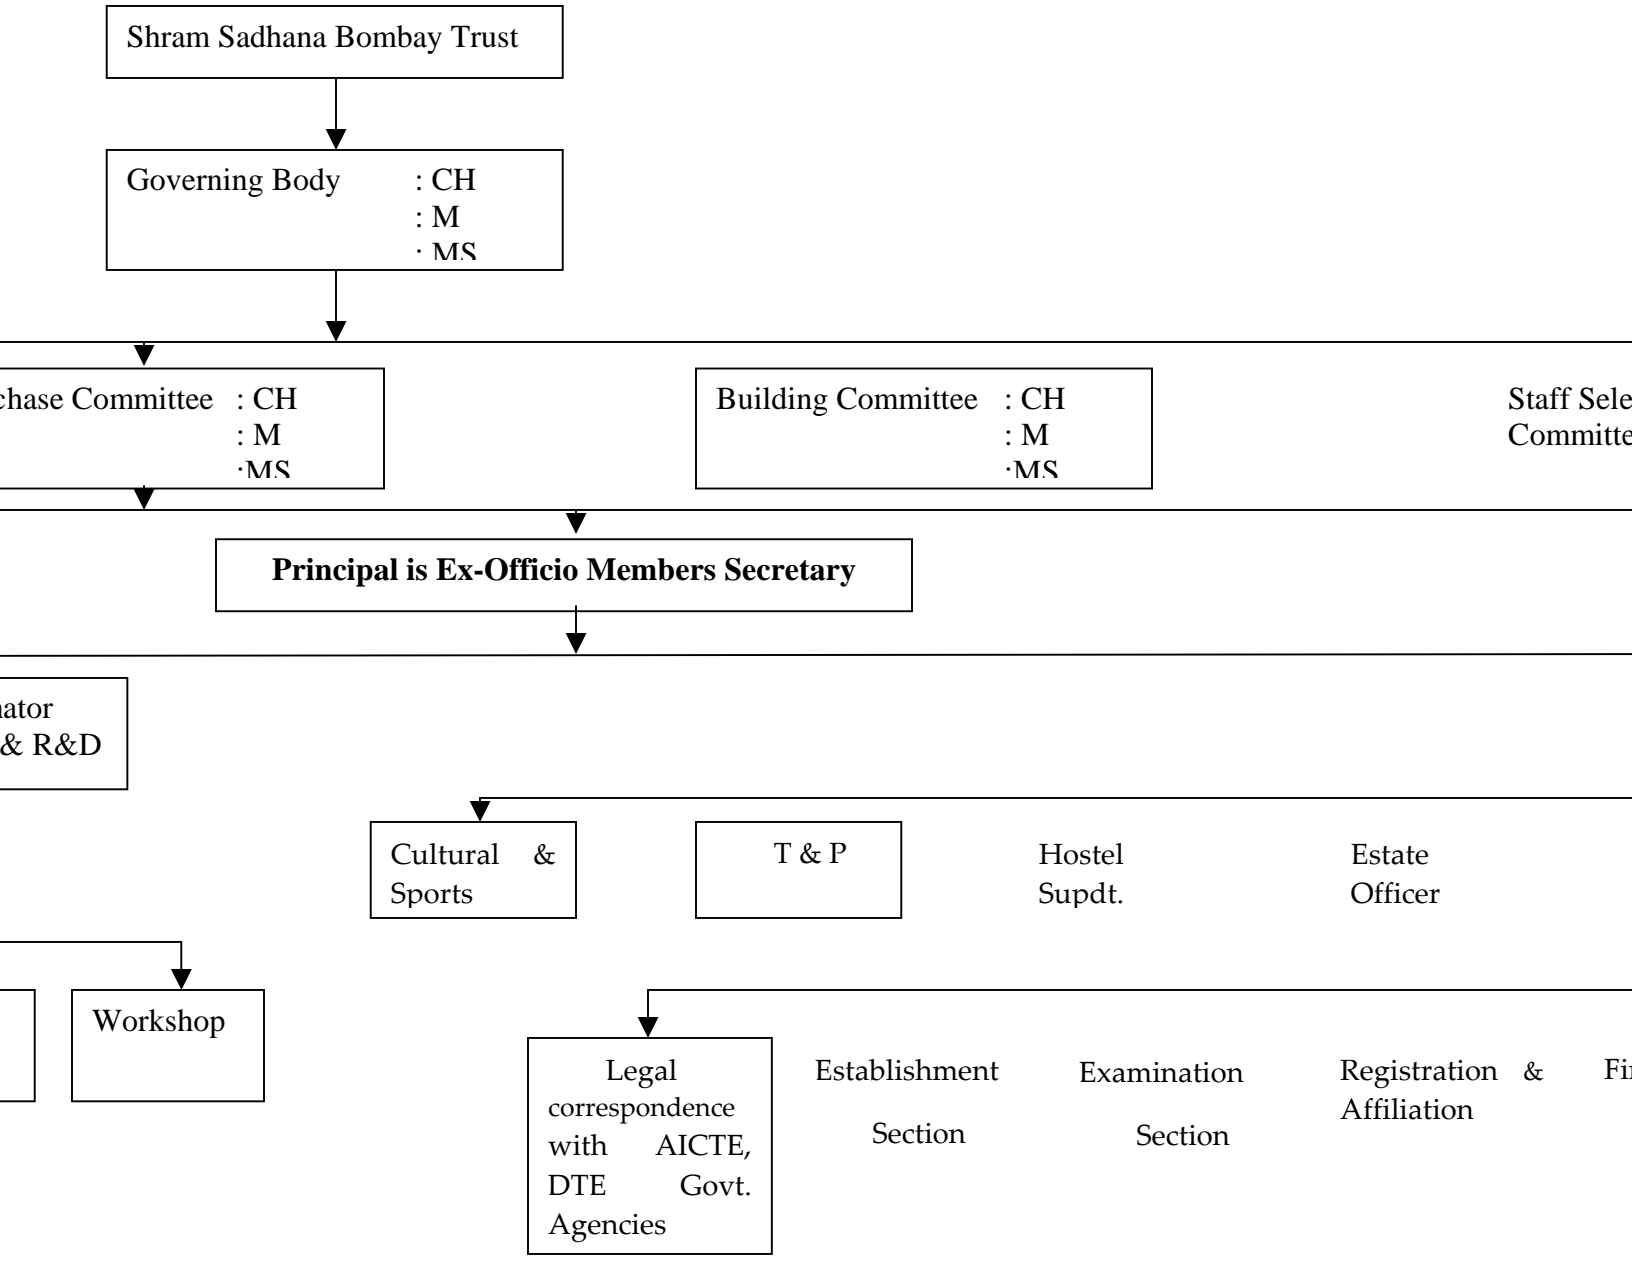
Shram Sadhana Bombay Trust

Governing Body : CH
: M
: MS

chase Committee : CH
: M
:MS

Building Committee : CH
: M
:MS

Staff Sele
Committe

Principal is Ex-Officio Members Secretary

nator
& R&D

Cultural & Sports

T & P

Hostel Supdt.

Estate Officer

Workshop

Legal correspondence with AICTE, DTE Govt. Agencies

Establishment Section

Examination Section

Registration & Affiliation

Fi